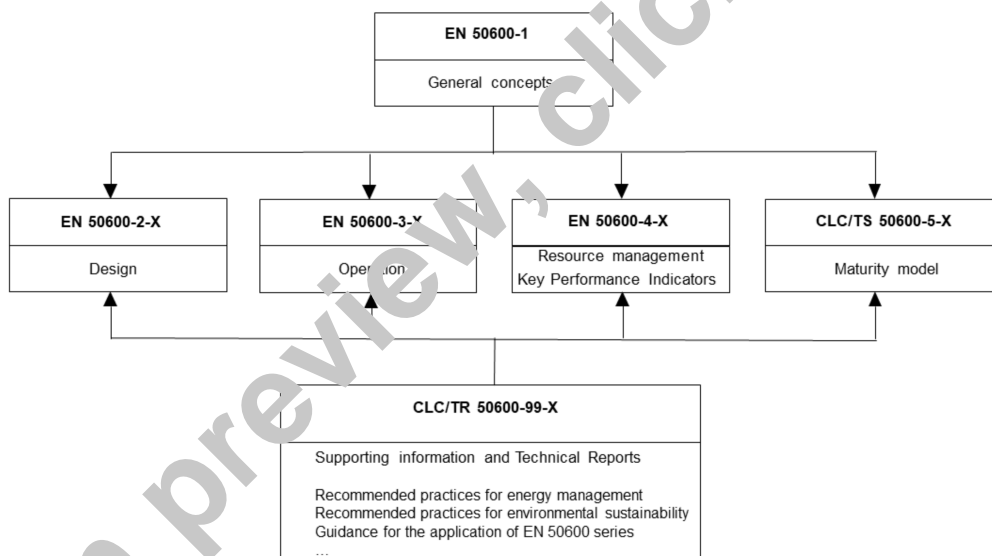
EN 50600-1

General concepts

EN 50600-2-X

Design

EN 50600-3-X

Oper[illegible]

EN 50600-4-X

Resource management
Key Performance Indicators

CLC/TS 50600-5-X

Maturity model

CLC/TR 50600-99-X

Supporting information and Technical Reports

Recommended practices for energy management
Recommended practices for environmental sustainability
Guidance for the application of EN 50600 series
...

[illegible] preview, clic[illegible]